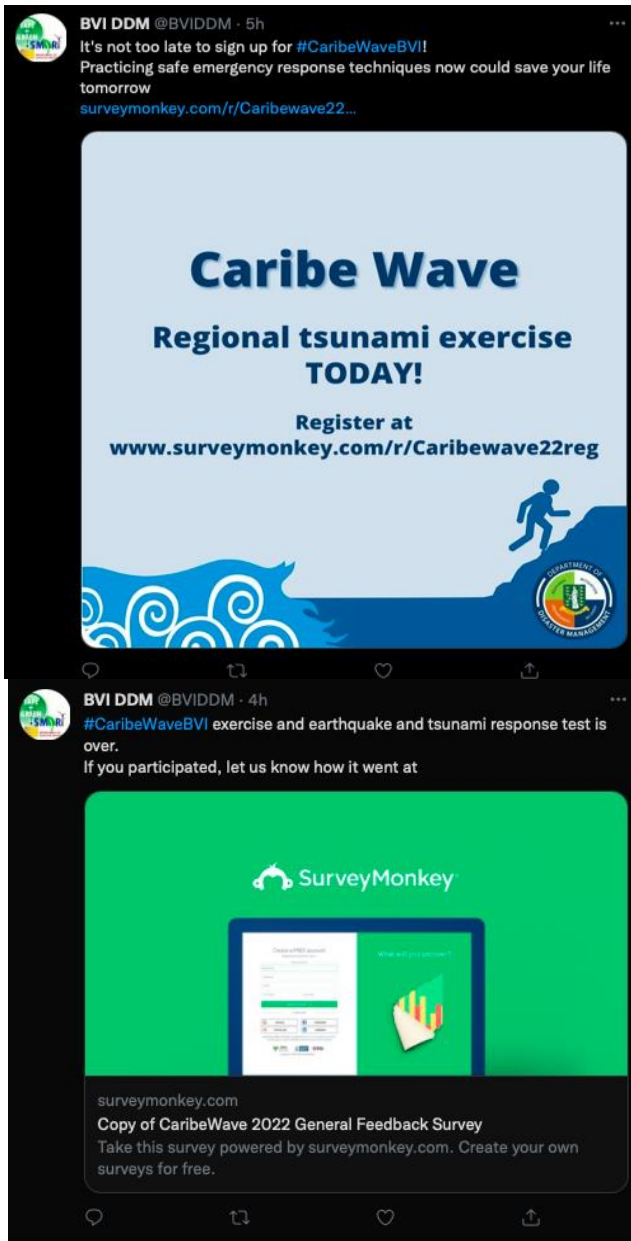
BVI DDM @BVIDDM · 5h

It's not too late to sign up for #CaribeWaveBVI!
Practicing safe emergency response techniques now could save your life tomorrow
surveymonkey.com/r/Caribewave22...

Caribe Wave

Regional tsunami exercise TODAY!

Register at www.surveymonkey.com/r/Caribewave22reg

DEPARTMENT OF DISASTER MANAGEMENT

BVI DDM @BVIDDM · 4h

#CaribeWaveBVI exercise and earthquake and tsunami response test is over.
If you participated, let us know how it went at

SurveyMonkey

Create a FREE account

What will you get now?

surveymonkey.com
Copy of CaribeWave 2022 General Feedback Survey
Take this survey powered by surveymonkey.com. Create your own surveys for free.